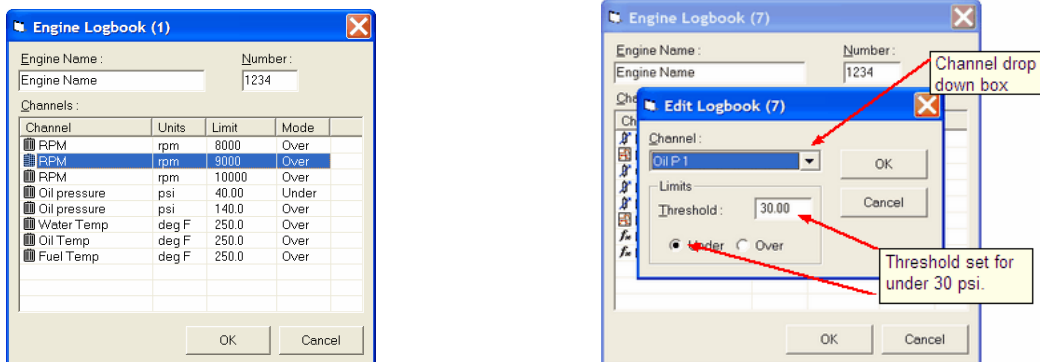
Engine Logbook (1)

Engine Name :
Engine Name

Number :
1234

Channels :

| Channel | Units | Limit | Mode |
|---|---|---|---|
| RPM | rpm | 8000 | Over |
| RPM | rpm | 9000 | Over |
| RPM | rpm | 10000 | Over |
| Oil pressure | psi | 40.00 | Under |
| Oil pressure | psi | 140.0 | Over |
| Water Temp | deg F | 250.0 | Over |
| Oil Temp | deg F | 250.0 | Over |
| Fuel Temp | deg F | 250.0 | Over |

OK Cancel

Engine Logbook (7)

Engine Name :
Engine Name

Number :
1234

Cha

Channel drop down box

Edit Logbook (7)

Channel :
Oil P 1

OK

Limits

Threshold : 30.00

Cancel

Under Over

Threshold set for under 30 psi.

OK Cancel